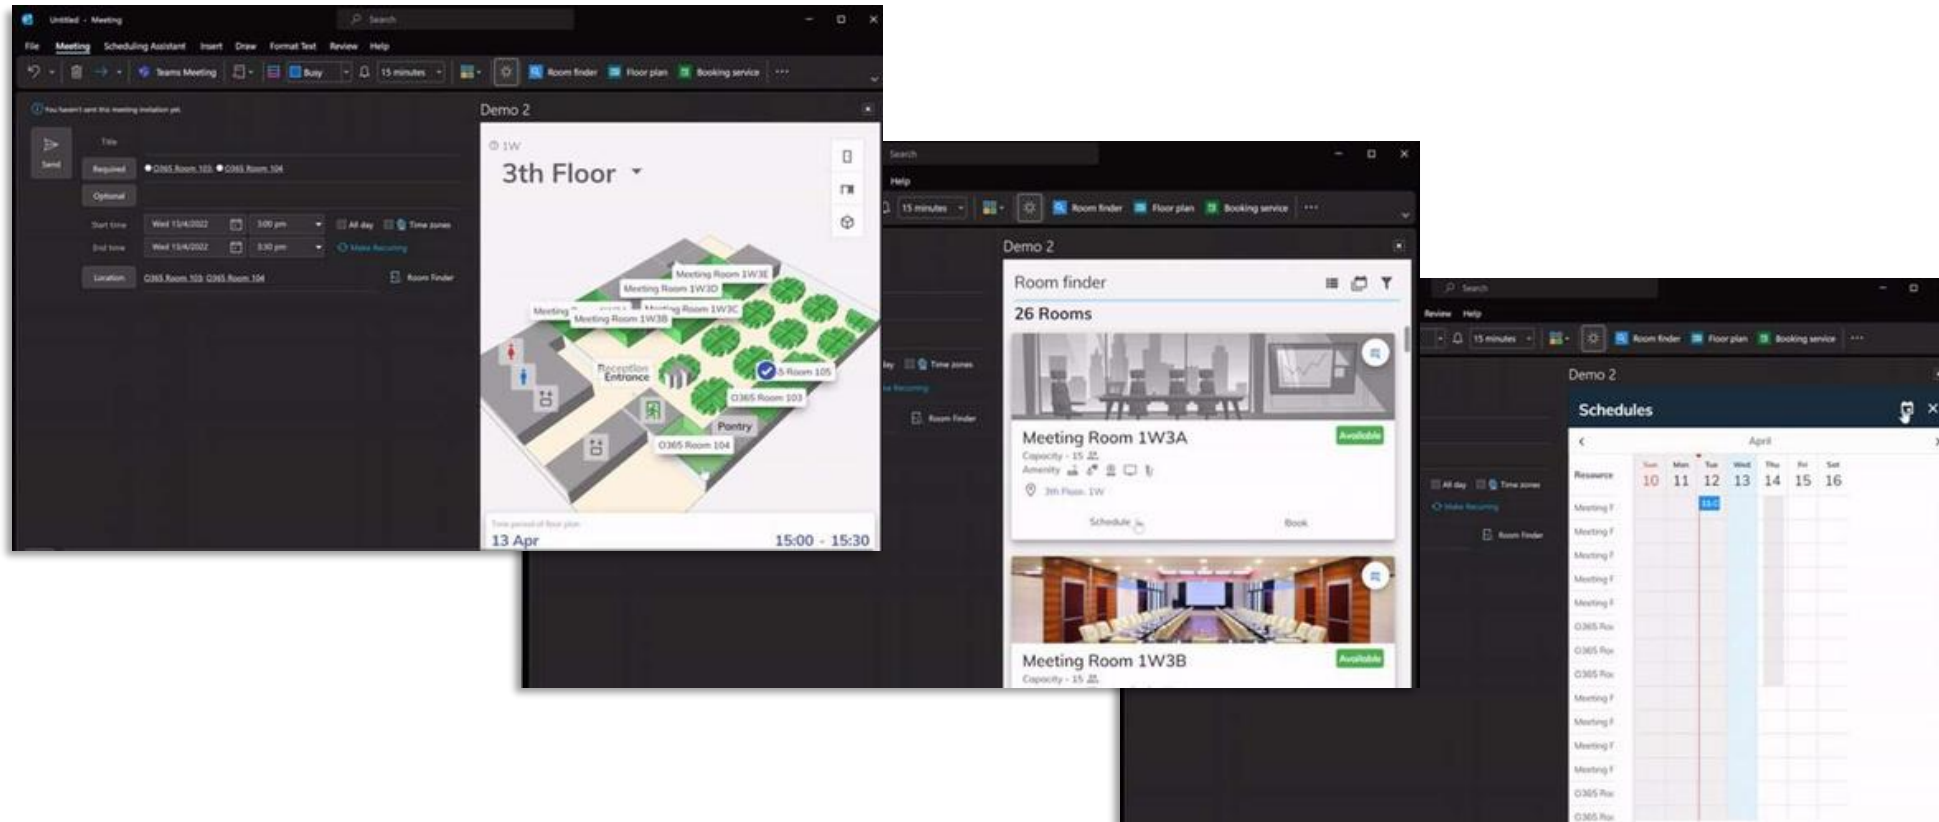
Untitled - Meeting

Search

File Meeting Scheduling Assistant Insert Draw Format Text Review Help

Teams Meeting Busy 15 minutes Room finder Floor plan Booking service ...

You haven't sent this meeting invitation yet.

Send

Title

Required O365 Room 103 O365 Room 104

Optional

Start time Wed 13/4/2022 3:00 pm All day Time zones

End time Wed 13/4/2022 3:30 pm Make Recurring

Location O365 Room 103 O365 Room 104 Room Finder

Demo 2

1W

3th Floor

Meeting Room 1W3E
Meeting Room 1W3D
Meeting Room 1W3C
Meeting Room 1W3B
Meeting
Reception Entrance
Room 105
O365 Room 103
Pantry
O365 Room 104

Time period of floor plan

13 Apr 15:00 - 15:30

Search

Help

15 minutes Room finder Floor plan Booking service ...

Demo 2

Room finder

26 Rooms

Meeting Room 1W3A Available

Capacity - 15

Amenity

3th Floor, 1W

Schedule Book

Meeting Room 1W3B Available

Capacity - 15

Time zones
Make Recurring
Room Finder

Search

Review Help

15 minutes Room finder Floor plan Booking service ...

Demo 2

Schedules

April

Resource

Sun 10 Mon 11 Tue 12 Wed 13 Thu 14 Fri 15 Sat 16

Meeting F
Meeting F
Meeting F
Meeting F
Meeting F
O365 Roo
O365 Roo
O365 Roo
Meeting F
Meeting F
Meeting F
Meeting F
O365 Roo
O365 Roo

All day Time zones
Make Recurring
Room Finder